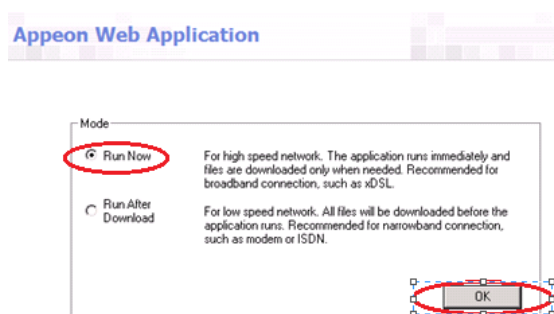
Appeon Web Application

Mode

Run Now

For high speed network. The application runs immediately and files are downloaded only when needed. Recommended for broadband connection, such as xDSL.

Run After Download

For low speed network. All files will be downloaded before the application runs. Recommended for narrowband connection, such as modem or ISDN.

OK